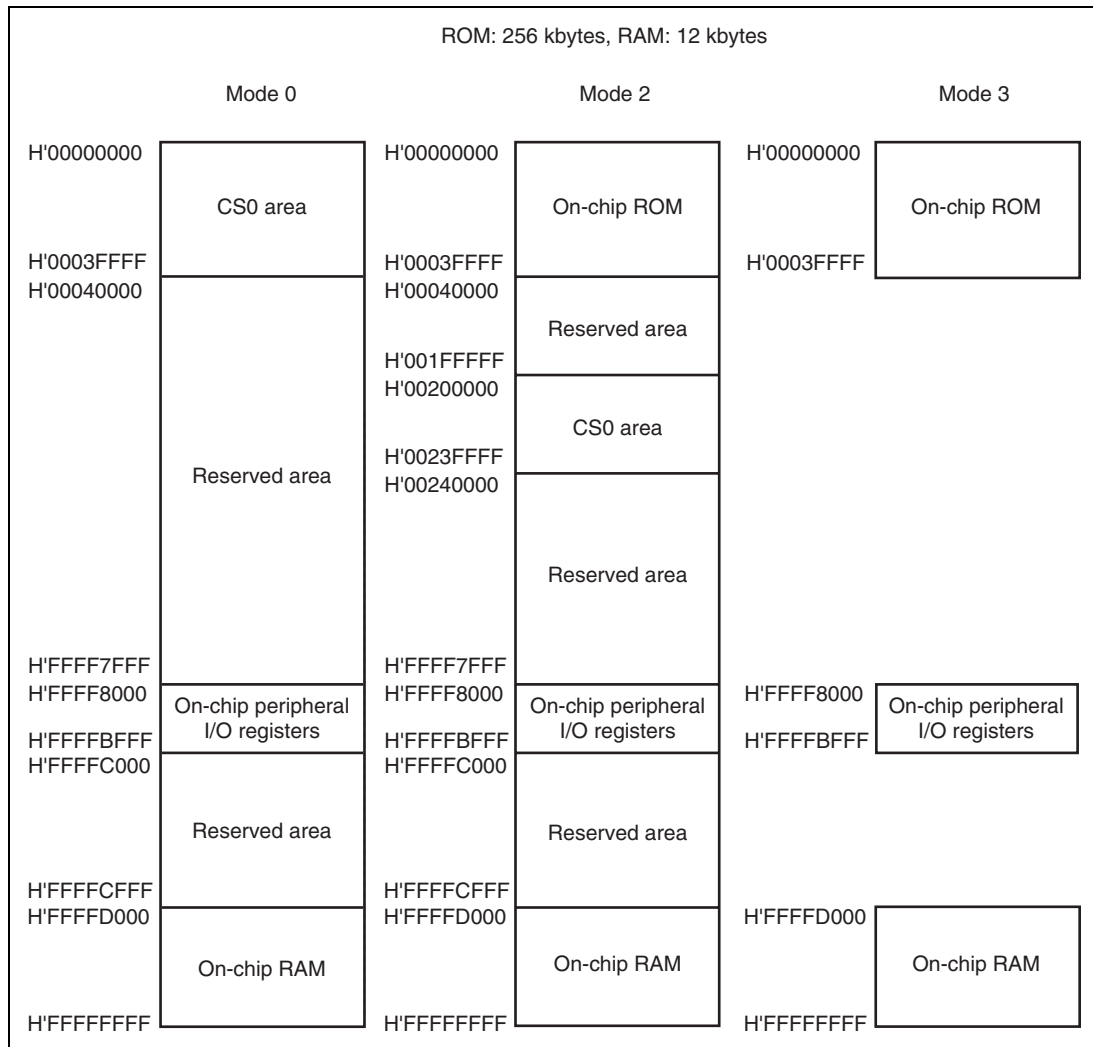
ROM: 256 kbytes, RAM: 12 kbytes

Mode 0

H'00000000
CS0 area
H'0003FFFF
H'00040000
Reserved area
H'FFFF7FFF
H'FFFF8000
On-chip peripheral I/O registers
H'FFFFBFFF
H'FFFFC000
Reserved area
H'FFFFCFFF
H'FFFFD000
On-chip RAM
H'FFFFFFFF

Mode 2

H'00000000
On-chip ROM
H'0003FFFF
H'00040000
Reserved area
H'001FFFFF
H'00200000
CS0 area
H'0023FFFF
H'00240000
Reserved area
H'FFFF7FFF
H'FFFF8000
On-chip peripheral I/O registers
H'FFFFBFFF
H'FFFFC000
Reserved area
H'FFFFCFFF
H'FFFFD000
On-chip RAM
H'FFFFFFFF

Mode 3

H'00000000
On-chip ROM
H'0003FFFF
H'FFFF8000
On-chip peripheral I/O registers
H'FFFFBFFF
H'FFFFD000
On-chip RAM
H'FFFFFFFF